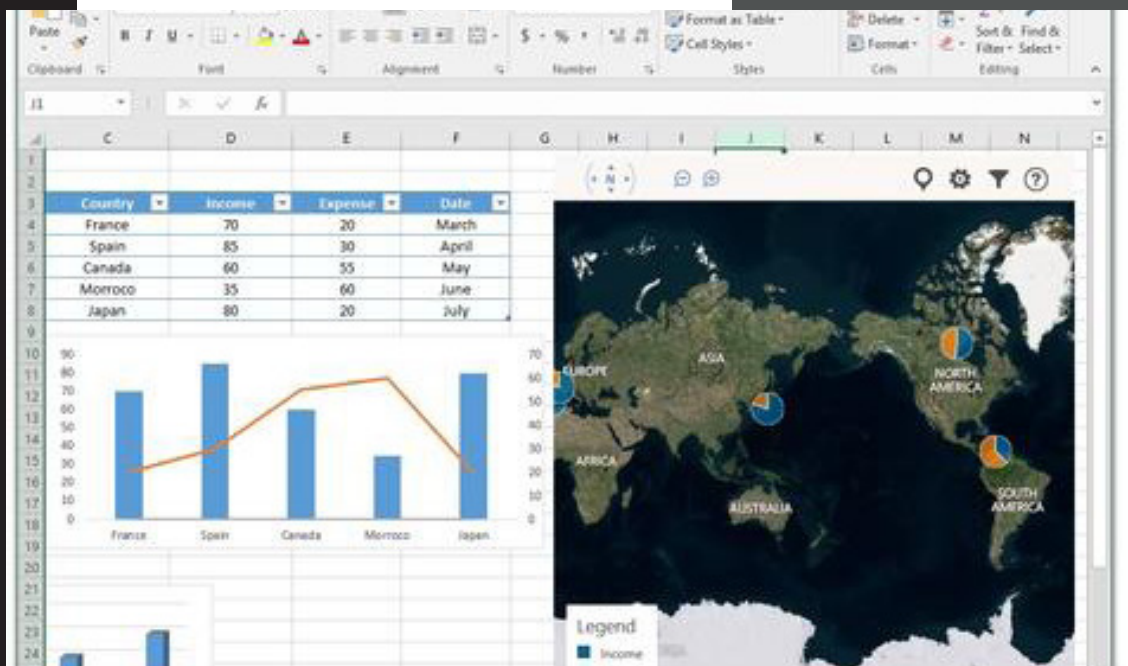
Paste
Clipboard
B I U
Font
Alignment
$ - % ,
Number
Format as Table
Cell Styles
Styles
Delete
Format
Cells
Sort & Filter
Find & Select
Editing

J1
fx

C D E F G H I J K L M N

| Country | Income | Expense | Date |
|---|---|---|---|
| France | 70 | 20 | March |
| Spain | 85 | 30 | April |
| Canada | 60 | 55 | May |
| Morroco | 35 | 60 | June |
| Japan | 80 | 20 | July |

90 80 70 60 50 40 30 20 10 0
70 60 50 40 30 20 10 0
France Spain Canada Morroco Japan

N
EUROPE
ASIA
AFRICA
AUSTRALIA
NORTH AMERICA
SOUTH AMERICA
Legend
Income